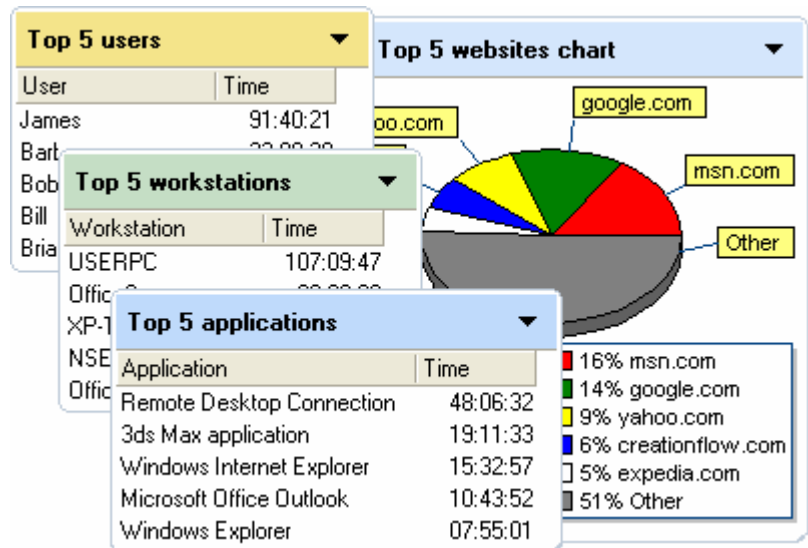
Top 5 users

| User | Time |
|---|---|
| James | 91:40:21 |
| Bart | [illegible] |
| Bob | |
| Bill | |
| Bria | |

Top 5 websites chart

google.com
oo.com
msn.com
Other

16% msn.com
14% google.com
9% yahoo.com
6% creationflow.com
5% expedia.com
51% Other

Top 5 workstations

| Workstation | Time |
|---|---|
| USERPC | 107:09:47 |
| Offic | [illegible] |
| XP-1 | |
| NSE | |
| Offic | |

Top 5 applications

| Application | Time |
|---|---|
| Remote Desktop Connection | 48:06:32 |
| 3ds Max application | 19:11:33 |
| Windows Internet Explorer | 15:32:57 |
| Microsoft Office Outlook | 10:43:52 |
| Windows Explorer | 07:55:01 |